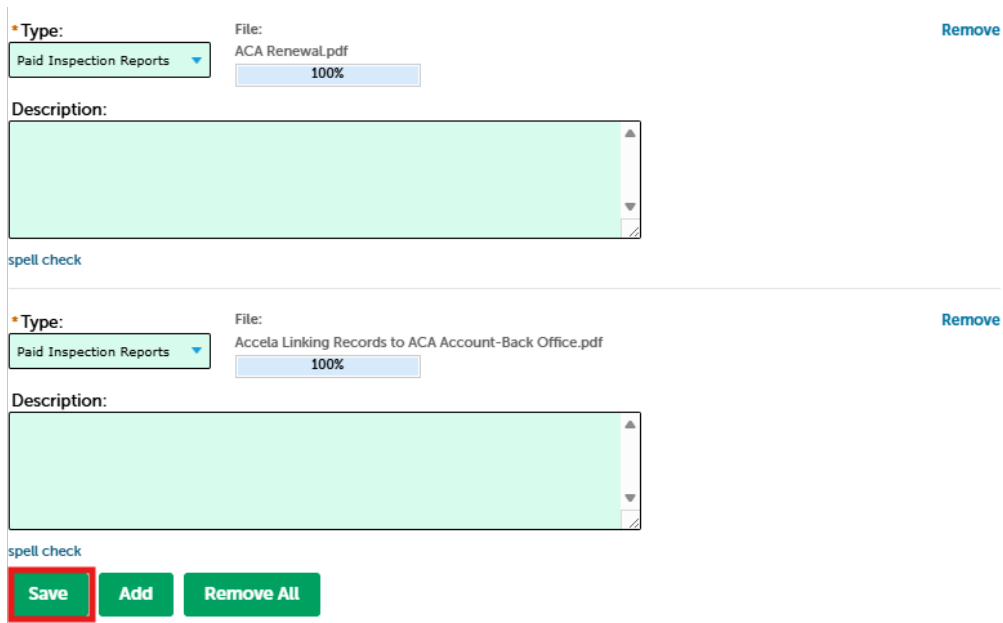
*Type:
Paid Inspection Reports

File:
ACA Renewal.pdf
100%

Remove

Description:

spell check

*Type:
Paid Inspection Reports

File:
Accela Linking Records to ACA Account-Back Office.pdf
100%

Remove

Description:

spell check

Save Add Remove All